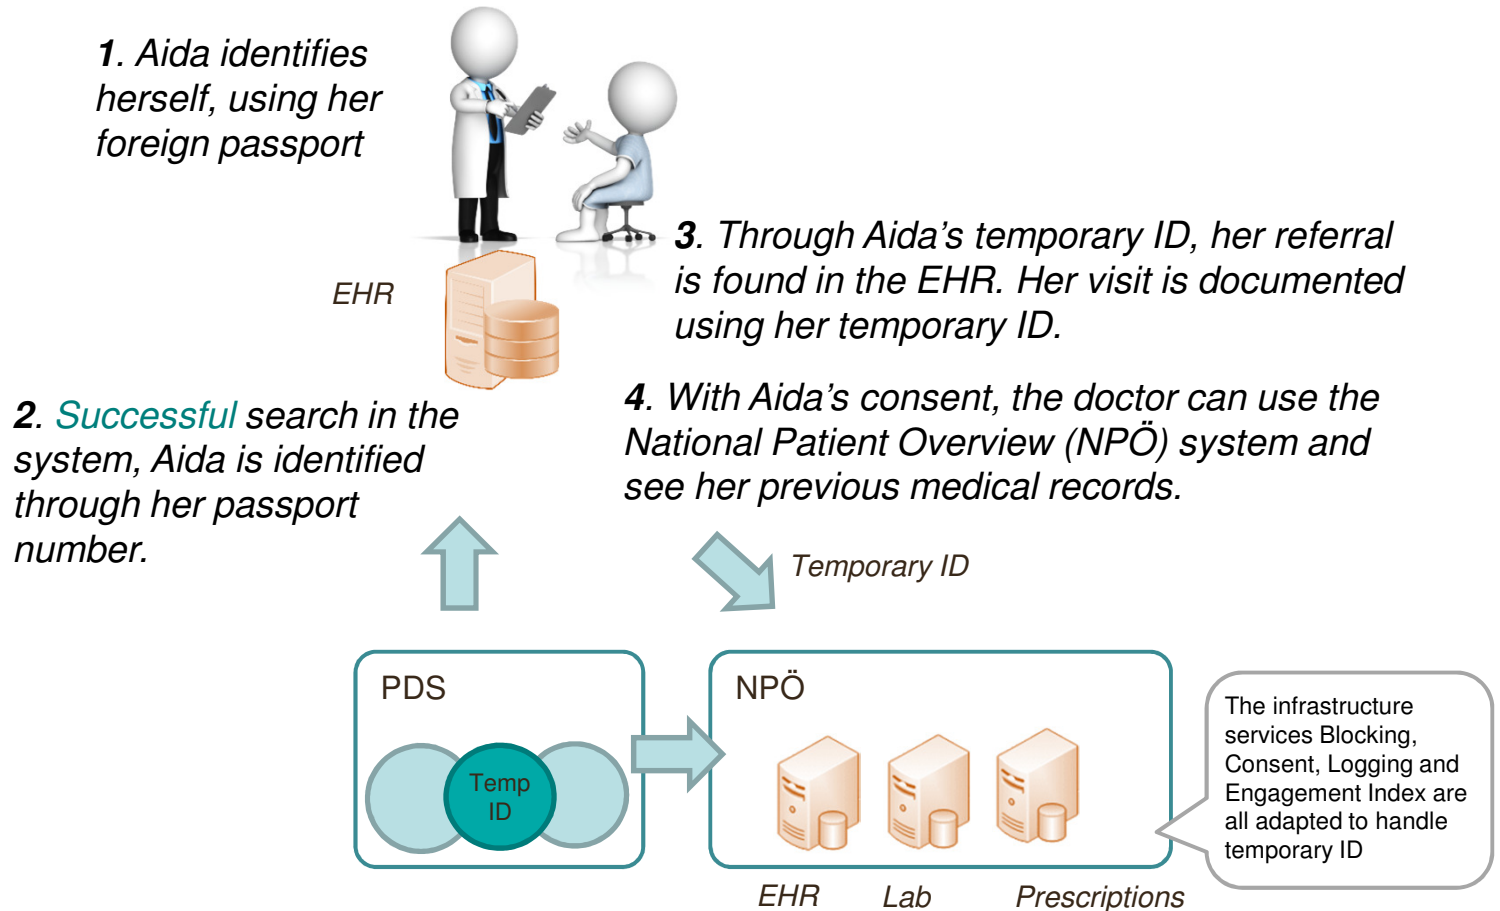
**1**. Aida identifies herself, using her foreign passport

EHR

**2**. Successful search in the system, Aida is identified through her passport number.

**3**. Through Aida's temporary ID, her referral is found in the EHR. Her visit is documented using her temporary ID.

**4**. With Aida's consent, the doctor can use the National Patient Overview (NPÖ) system and see her previous medical records.

Temporary ID

PDS

Temp ID

NPÖ

The infrastructure services Blocking, Consent, Logging and Engagement Index are all adapted to handle temporary ID

EHR Lab Prescriptions